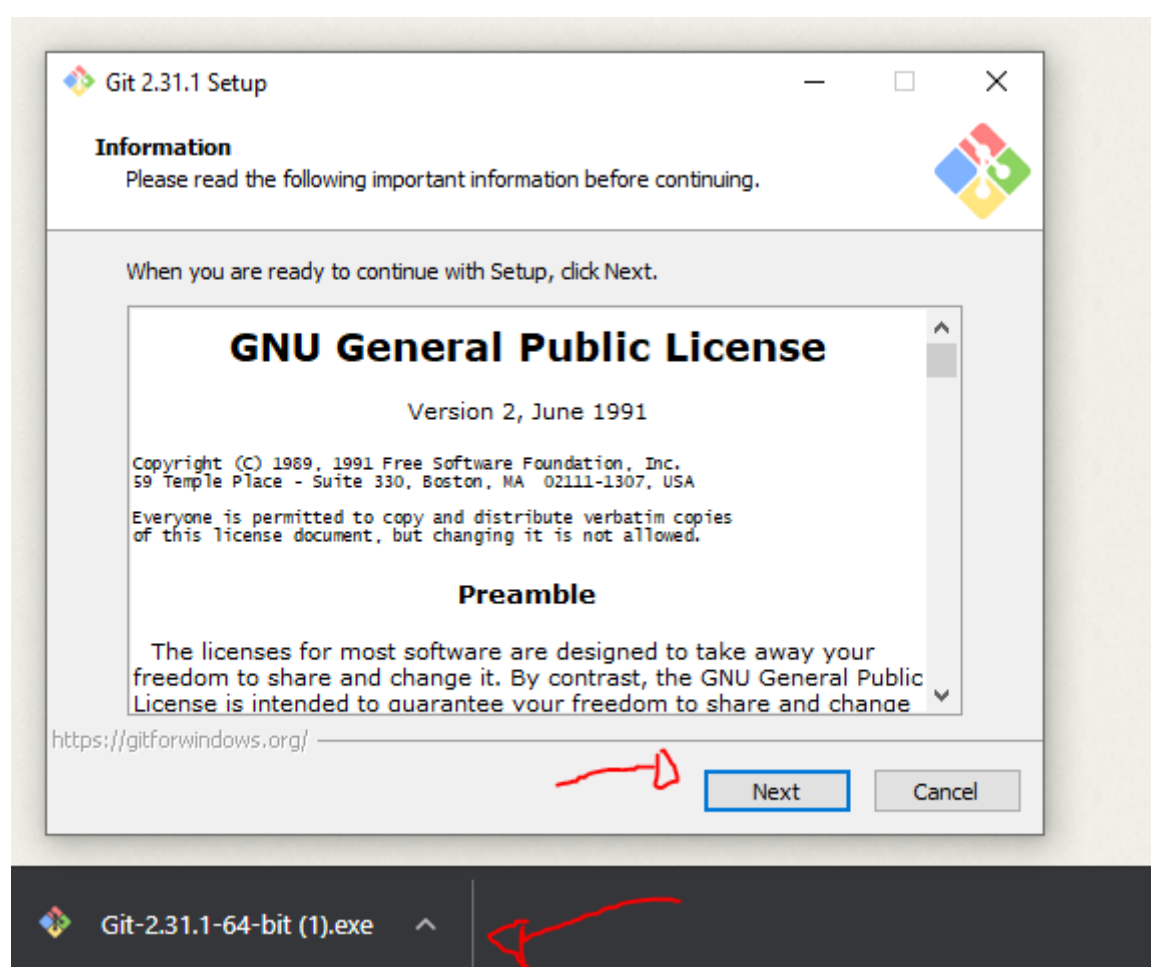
Git 2.31.1 Setup

Information
Please read the following important information before continuing.

When you are ready to continue with Setup, click Next.

GNU General Public License

Version 2, June 1991

Copyright (C) 1989, 1991 Free Software Foundation, Inc.
59 Temple Place - Suite 330, Boston, MA 02111-1307, USA

Everyone is permitted to copy and distribute verbatim copies of this license document, but changing it is not allowed.

Preamble

The licenses for most software are designed to take away your freedom to share and change it. By contrast, the GNU General Public License is intended to guarantee your freedom to share and change

https://gitforwindows.org/

Next

Cancel

Git-2.31.1-64-bit (1).exe